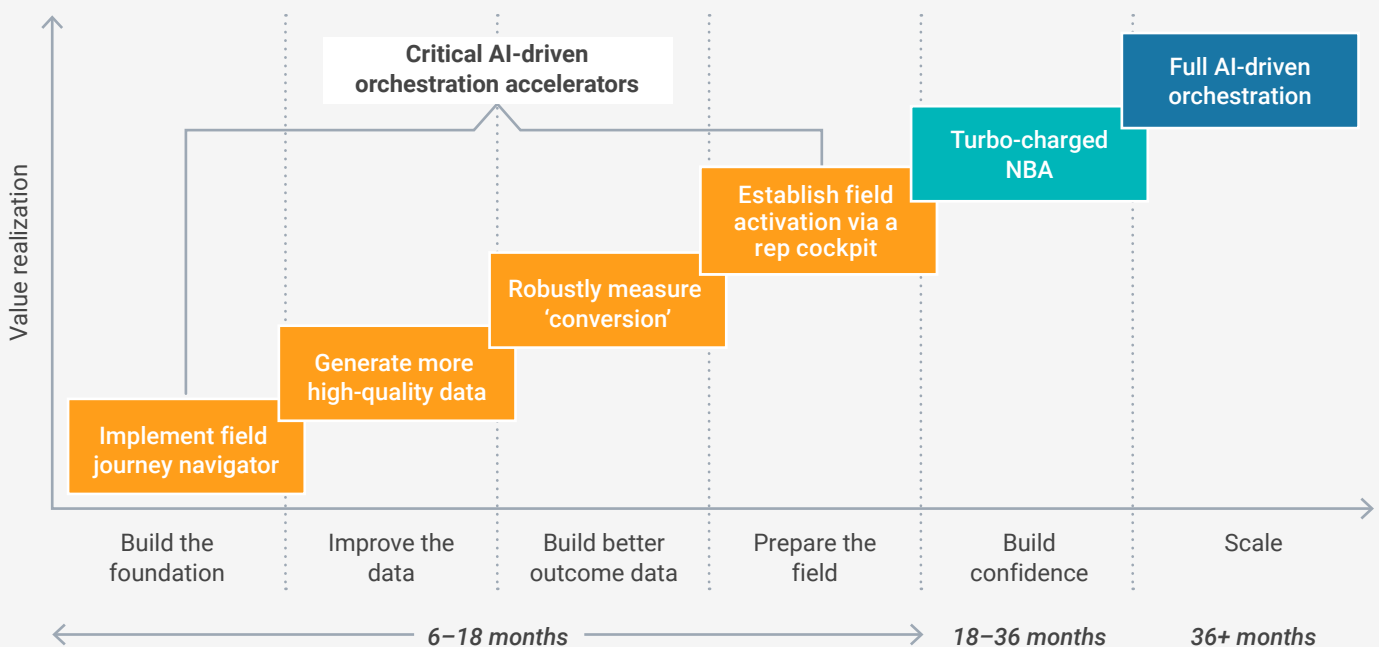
Value realization

Critical AI-driven orchestration accelerators

Full AI-driven orchestration

Turbo-charged NBA

Establish field activation via a rep cockpit

Robustly measure 'conversion'

Generate more high-quality data

Implement field journey navigator

Build the foundation

Improve the data

Build better outcome data

Prepare the field

Build confidence

Scale

6–18 months

18–36 months

36+ months